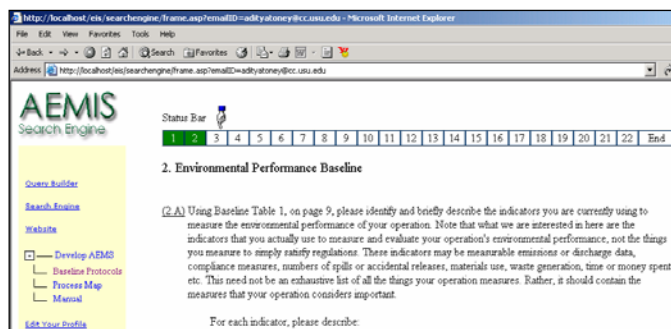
http://localhost/eis/searchengine/frame.asp?emailID=adityatoney@cc.usu.edu - Microsoft Internet Explorer

File Edit View Favorites Tools Help

Back Search Favorites

Address http://localhost/eis/searchengine/frame.asp?emailID=adityatoney@cc.usu.edu

AEMIS
Search Engine

Query Builder

Search Engine

Website

Develop AEMS
Baseline Protocols
Process Map
Manual

Edit Your Profile

Status Bar

| 1 | 2 | 3 | 4 | 5 | 6 | 7 | 8 | 9 | 10 | 11 | 12 | 13 | 14 | 15 | 16 | 17 | 18 | 19 | 20 | 21 | 22 | End |
|---|---|---|---|---|---|---|---|---|---|---|---|---|---|---|---|---|---|---|---|---|---|---|

2. Environmental Performance Baseline

(2.A) Using Baseline Table 1, on page 9, please identify and briefly describe the indicators you are currently using to measure the environmental performance of your operation. Note that what we are interested in here are the indicators that you actually use to measure and evaluate your operation's environmental performance, not the things you measure to simply satisfy regulations. These indicators may be measurable emissions or discharge data, compliance measures, numbers of spills or accidental releases, materials use, waste generation, time or money spent etc. This need not be an exhaustive list of all the things your operation measures. Rather, it should contain the measures that your operation considers important.

For each indicator, please describe: